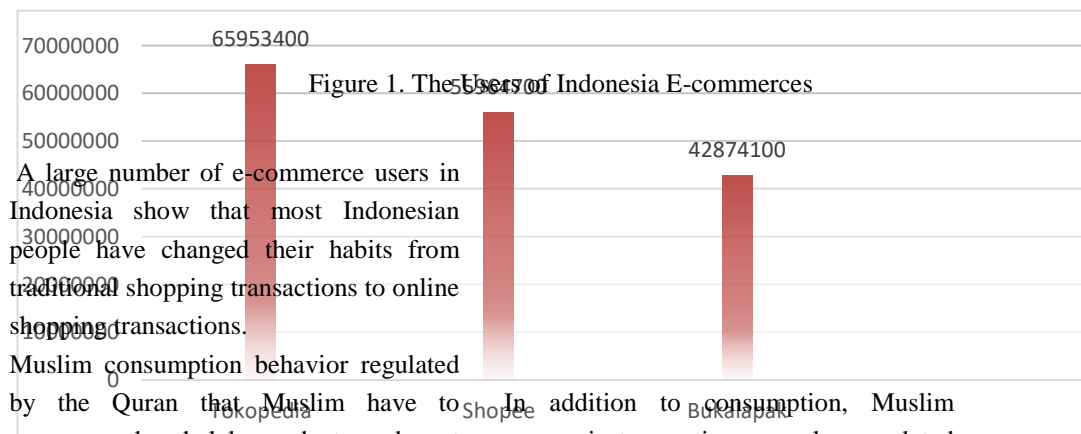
70000000
60000000
50000000
40000000
30000000
20000000
10000000
0

65953400
55964700
42874100

Tokopedia
Shopee
Bukalapak

Figure 1. The Users of Indonesia E-commerces

A large number of e-commerce users in Indonesia show that most Indonesian people have changed their habits from traditional shopping transactions to online shopping transactions.

Muslim consumption behavior regulated by the Quran that Muslim have to In addition to consumption, Muslim

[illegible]